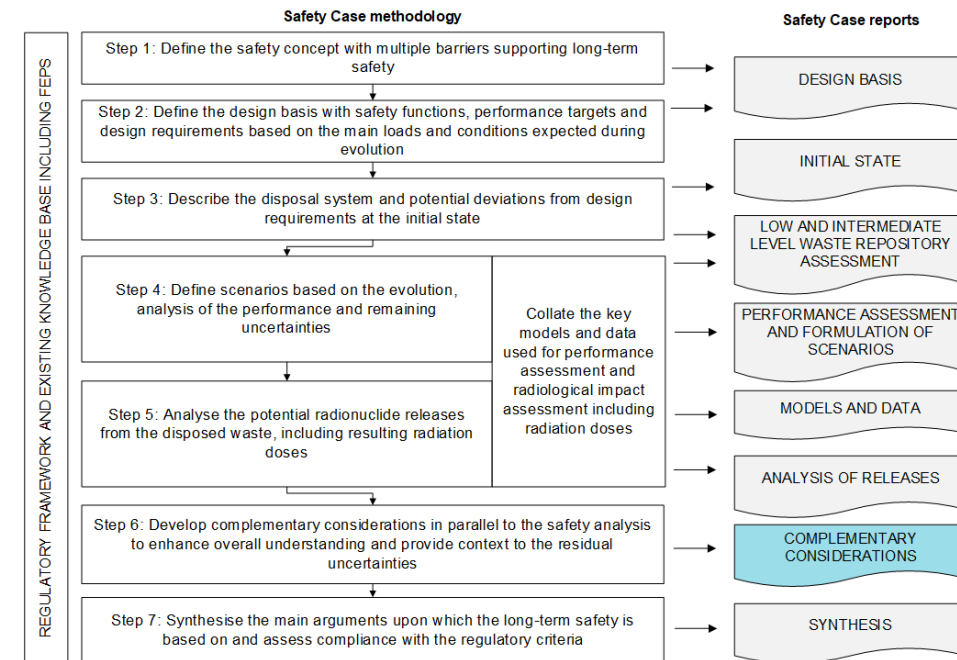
Safety Case methodology

Safety Case reports

REGULATORY FRAMEWORK AND EXISTING KNOWLEDGE BASE INCLUDING FEPS

Step 1: Define the safety concept with multiple barriers supporting long-term safety

DESIGN BASIS

Step 2: Define the design basis with safety functions, performance targets and design requirements based on the main loads and conditions expected during evolution

INITIAL STATE

Step 3: Describe the disposal system and potential deviations from design requirements at the initial state

LOW AND INTERMEDIATE LEVEL WASTE REPOSITORY ASSESSMENT

Step 4: Define scenarios based on the evolution, analysis of the performance and remaining uncertainties

Collate the key models and data used for performance assessment and radiological impact assessment including radiation doses

PERFORMANCE ASSESSMENT AND FORMULATION OF SCENARIOS

MODELS AND DATA

Step 5: Analyse the potential radionuclide releases from the disposed waste, including resulting radiation doses

ANALYSIS OF RELEASES

Step 6: Develop complementary considerations in parallel to the safety analysis to enhance overall understanding and provide context to the residual uncertainties

COMPLEMENTARY CONSIDERATIONS

Step 7: Synthesise the main arguments upon which the long-term safety is based on and assess compliance with the regulatory criteria

SYNTHESIS